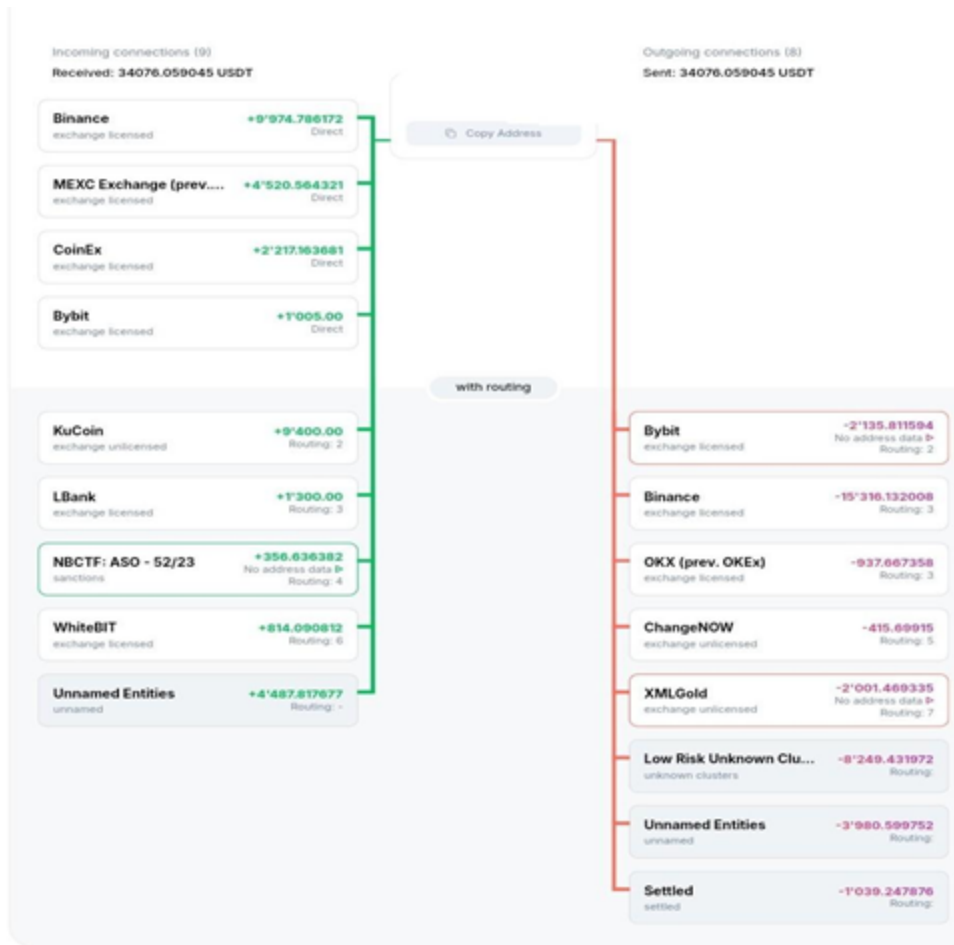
Incoming connections (9)
Received: 34076.059045 USDT

Binance
exchange licensed
+9'974.786172
Direct

MEXC Exchange (prev....
exchange licensed
+4'520.564321
Direct

CoinEx
exchange licensed
+2'217.163681
Direct

Bybit
exchange licensed
+1'005.00
Direct

Copy Address

with routing

KuCoin
exchange unlicensed
+9'400.00
Routing: 2

LBank
exchange licensed
+1'300.00
Routing: 3

NBCTF: ASO - 52/23
sanctions
+356.636382
No address data
Routing: 4

WhiteBIT
exchange licensed
+814.090812
Routing: 6

Unnamed Entities
unnamed
+4'487.817677
Routing: -

Outgoing connections (8)
Sent: 34076.059045 USDT

Bybit
exchange licensed
-2'135.811594
No address data
Routing: 2

Binance
exchange licensed
-15'316.132008
Routing: 3

OKX (prev. OKEx)
exchange licensed
-937.667358
Routing: 3

ChangeNOW
exchange unlicensed
-415.69915
Routing: 5

XMLGold
exchange unlicensed
-2'001.469335
No address data
Routing: 7

Low Risk Unknown Clu...
unknown clusters
-8'249.431972
Routing:

Unnamed Entities
unnamed
-3'980.599752
Routing:

Settled
settled
-1'039.247876
Routing: